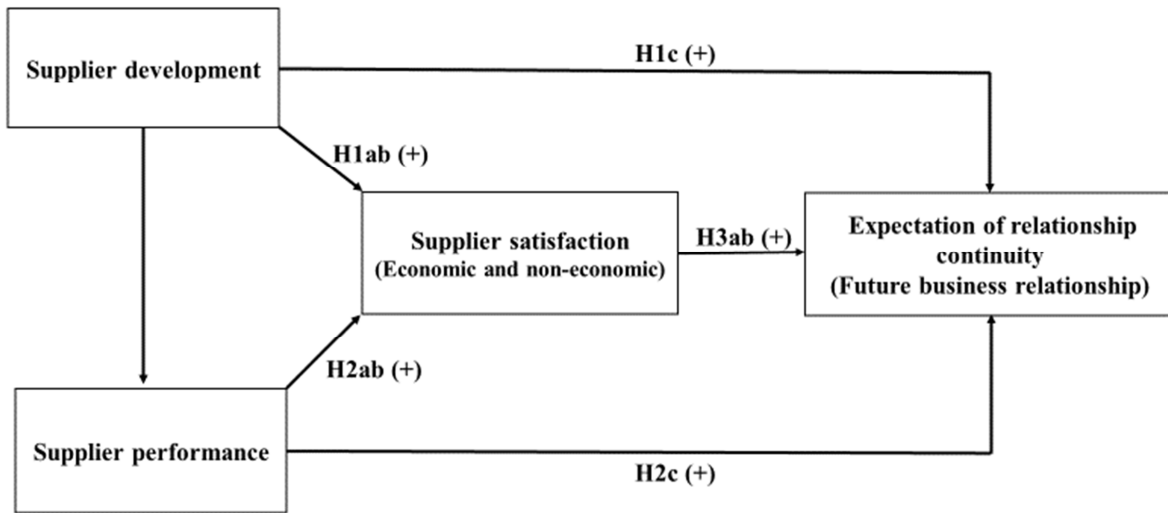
Supplier development

H1c (+)

H1ab (+)

Supplier satisfaction
(Economic and non-economic)

H3ab (+)

Expectation of relationship continuity
(Future business relationship)

H2ab (+)

Supplier performance

H2c (+)